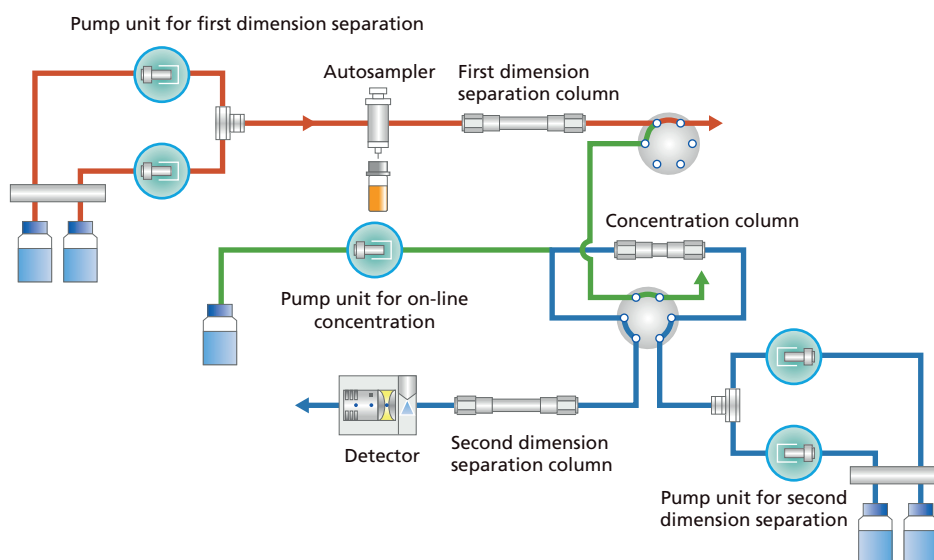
Pump unit for first dimension separation

Autosampler

First dimension separation column

Concentration column

Pump unit for on-line concentration

Detector

Second dimension separation column

Pump unit for second dimension separation